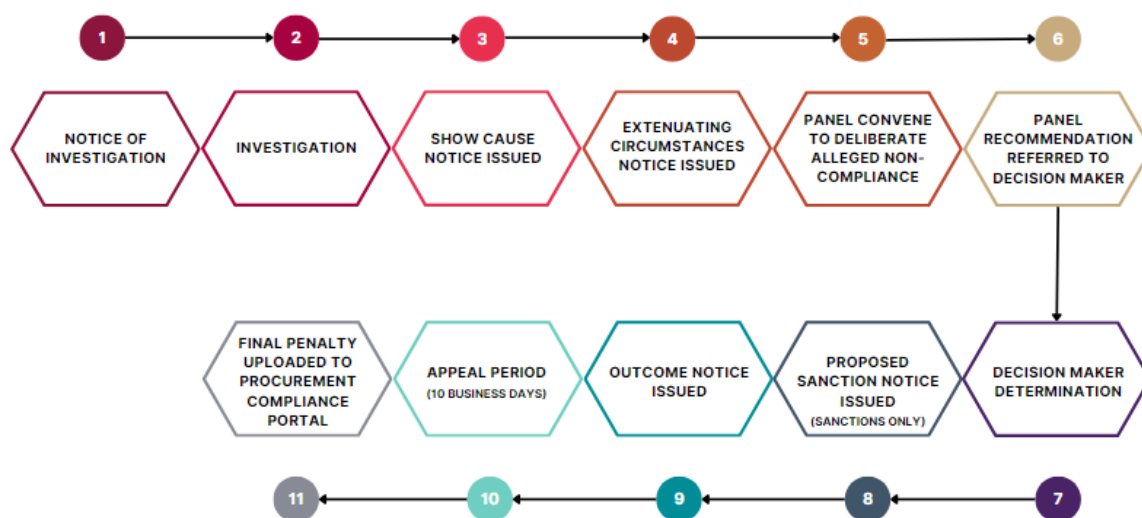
1
2
3
4
5
6

NOTICE OF INVESTIGATION

INVESTIGATION

SHOW CAUSE NOTICE ISSUED

EXTENUATING CIRCUMSTANCES NOTICE ISSUED

PANEL CONVENE TO DELIBERATE ALLEGED NON-COMPLIANCE

PANEL RECOMMENDATION REFERRED TO DECISION MAKER

FINAL PENALTY UPLOADED TO PROCUREMENT COMPLIANCE PORTAL

APPEAL PERIOD
(10 BUSINESS DAYS)

OUTCOME NOTICE ISSUED

PROPOSED SANCTION NOTICE ISSUED
(SANCTIONS ONLY)

DECISION MAKER DETERMINATION

11
10
9
8
7